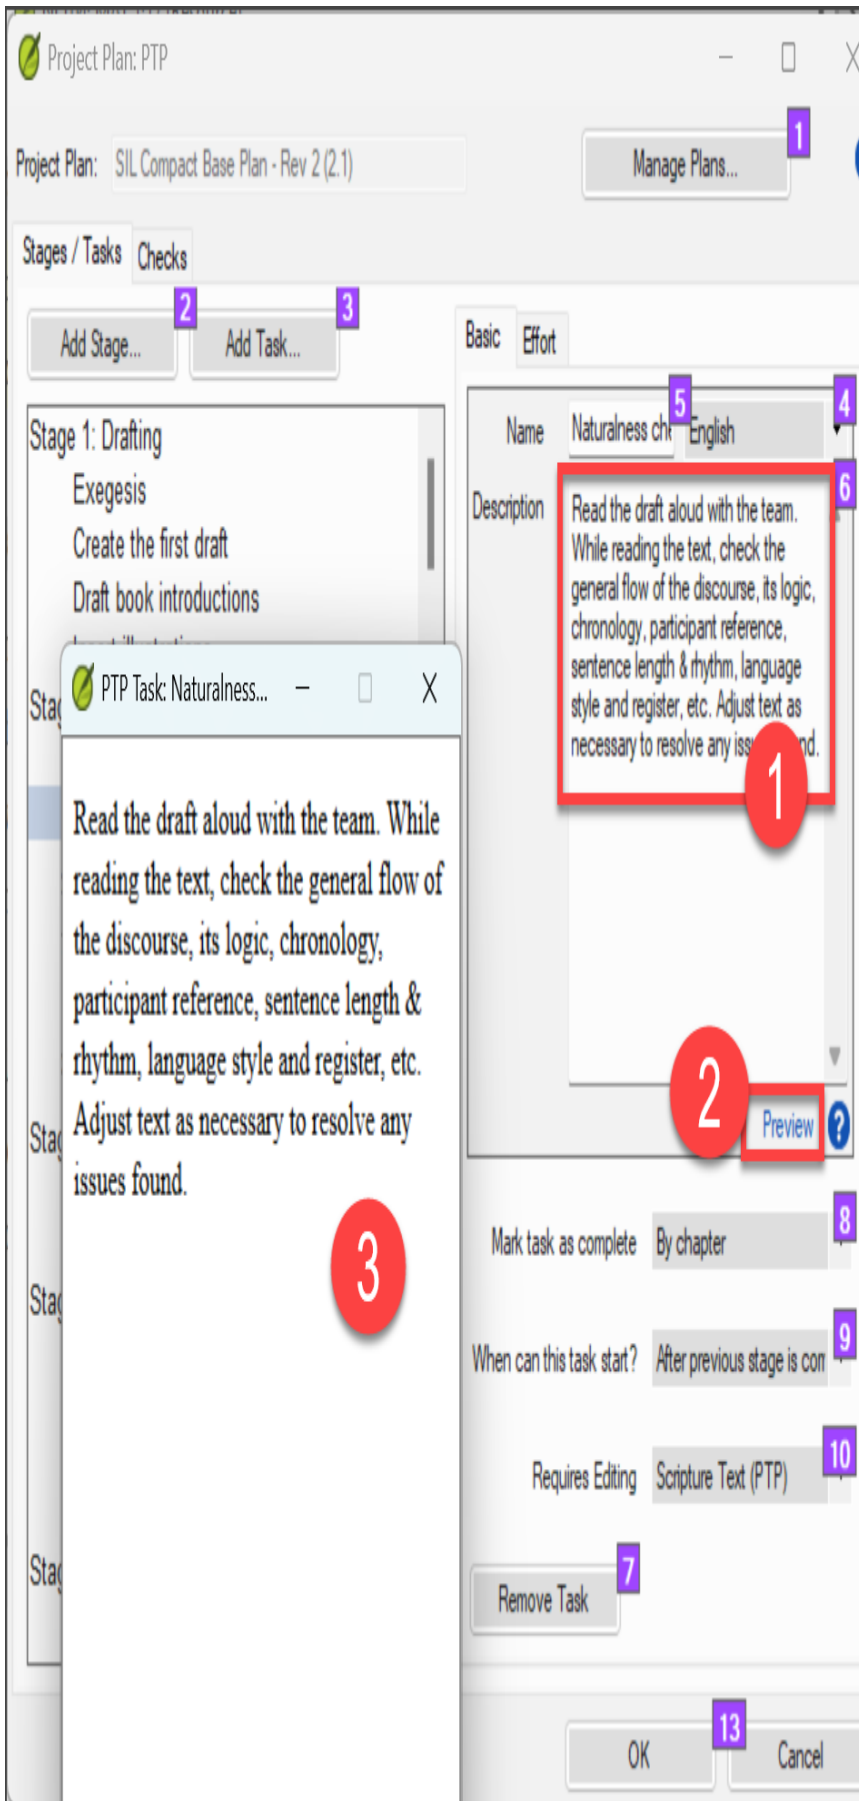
Project Plan: PTP

Project Plan: SIL Compact Base Plan - Rev 2 (2.1)

Manage Plans...

1

Stages / Tasks Checks

2 3

Add Stage... Add Task...

Stage 1: Drafting
Exegesis
Create the first draft
Draft book introductions

Stag

Stag

Stag

Stag

PTP Task: Naturalness...

Read the draft aloud with the team. While reading the text, check the general flow of the discourse, its logic, chronology, participant reference, sentence length & rhythm, language style and register, etc. Adjust text as necessary to resolve any issues found.

3

Basic Effort

Name Naturalness ch 5 English 4

Description 6

Read the draft aloud with the team. While reading the text, check the general flow of the discourse, its logic, chronology, participant reference, sentence length & rhythm, language style and register, etc. Adjust text as necessary to resolve any iss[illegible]nd.

1

2

Preview ?

Mark task as complete By chapter 8

When can this task start? After previous stage is con 9

Requires Editing Scripture Text (PTP) 10

Remove Task 7

OK 13 Cancel